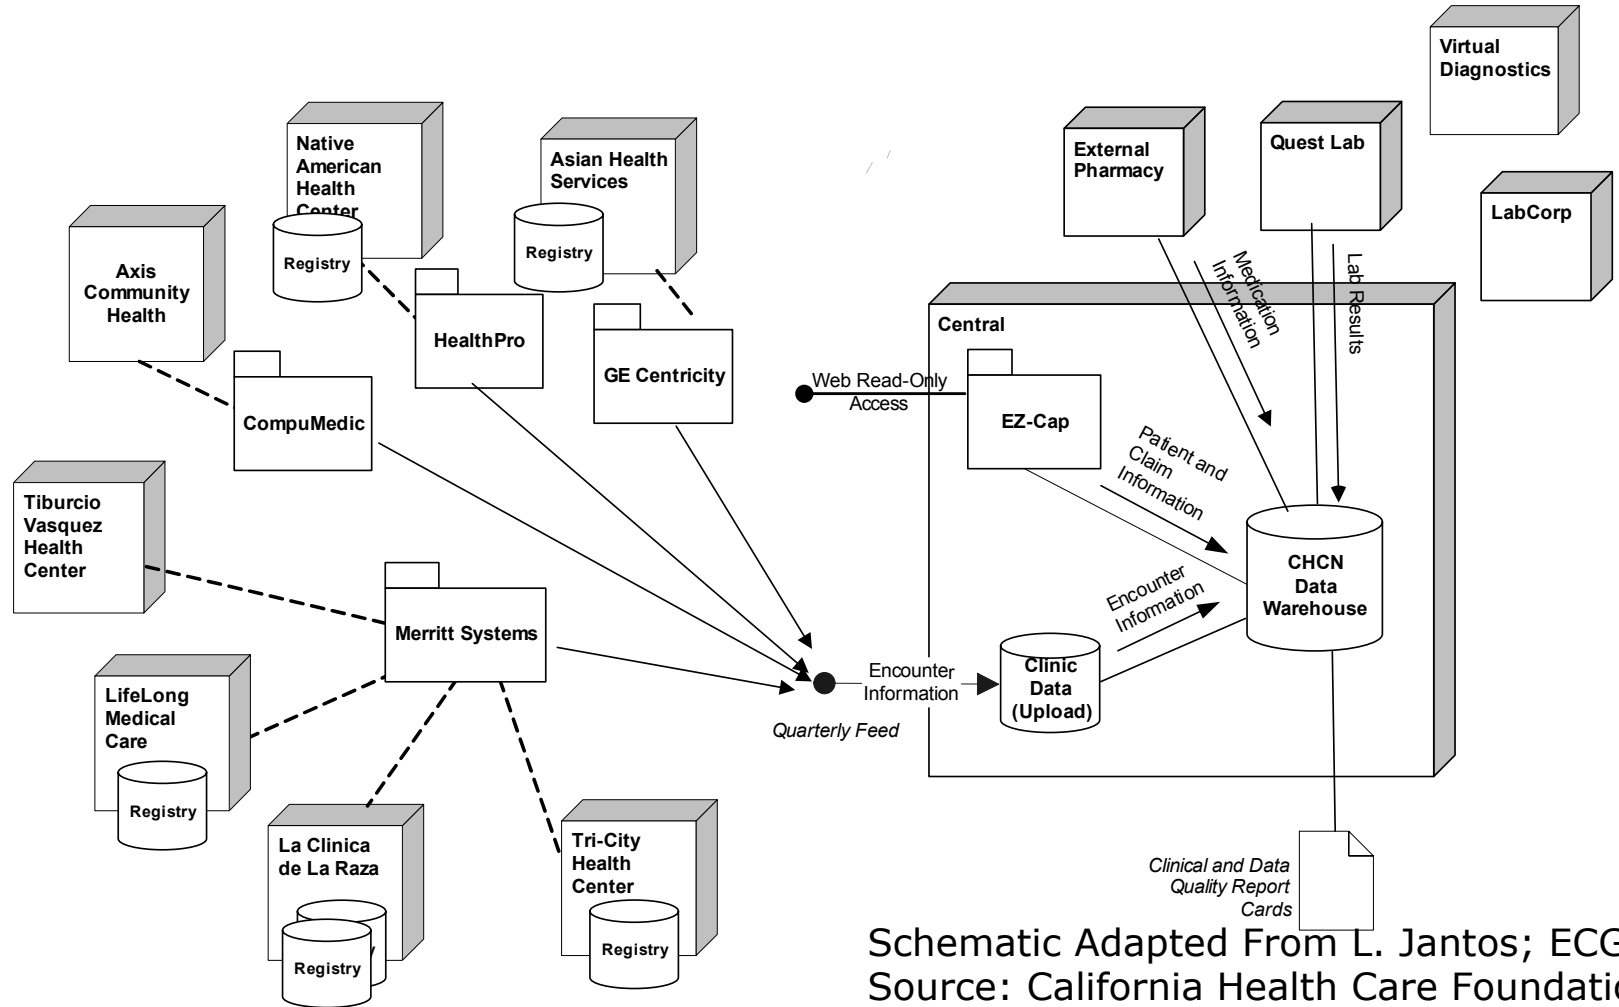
Virtual Diagnostics

Native American Health Center

Registry

Asian Health Services

Registry

External Pharmacy

Quest Lab

LabCorp

Axis Community Health

HealthPro

GE Centricity

Medication Information

Lab Results

Central

CompuMedic

Web Read-Only Access

EZ-Cap

Patient and Claim Information

Tiburcio Vasquez Health Center

CHCN Data Warehouse

Encounter Information

Merritt Systems

LifeLong Medical Care

Registry

Encounter Information

Clinic Data (Upload)

Quarterly Feed

La Clinica de La Raza

Registry

Tri-City Health Center

Registry

Clinical and Data Quality Report Cards

Schematic Adapted From L. Jantos; ECG
Source: California Health Care Foundatio